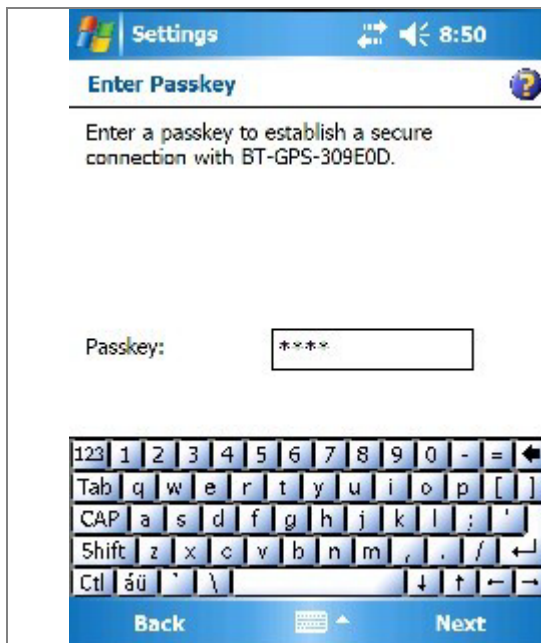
Settings 8:50

Enter Passkey

Enter a passkey to establish a secure connection with BT-GPS-309E0D.

Passkey: ****

123 1 2 3 4 5 6 7 8 9 0 - =
Tab q w e r t y u i o p [ ]
CAP a s d f g h j k l ; '
Shift z x c v b n m , . /
Ctl áü ` \

Back Next